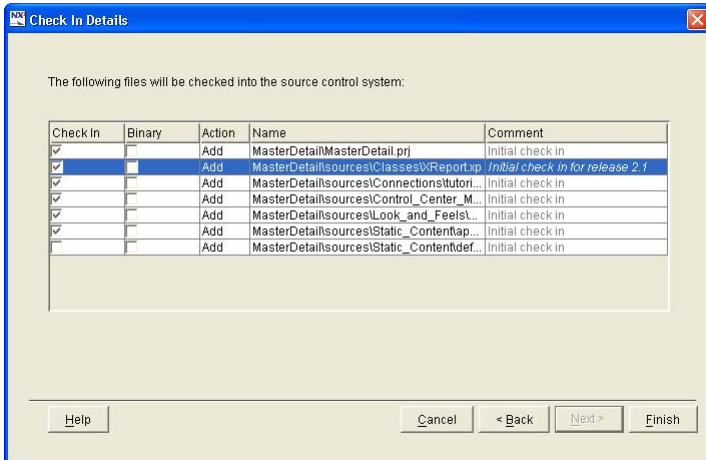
Check In Details

The following files will be checked into the source control system:

| Check In | Binary | Action | Name | Comment |
|---|---|---|---|---|
| ☑ | ☐ | Add | MasterDetail\MasterDetail.prj | Initial check in |
| ☑ | ☐ | Add | MasterDetail\sources\Classes\XReport.xp | Initial check in for release 2.1 |
| ☑ | ☐ | Add | MasterDetail\sources\Connections\tutori... | Initial check in |
| ☑ | ☐ | Add | MasterDetail\sources\Control_Center_M... | Initial check in |
| ☑ | ☐ | Add | MasterDetail\sources\Look_and_Feels\... | Initial check in |
| ☑ | ☐ | Add | MasterDetail\sources\Static_Content\ap... | Initial check in |
| ☐ | ☐ | Add | MasterDetail\sources\Static_Content\def... | Initial check in |

Help

Cancel

< Back

Next >

Finish